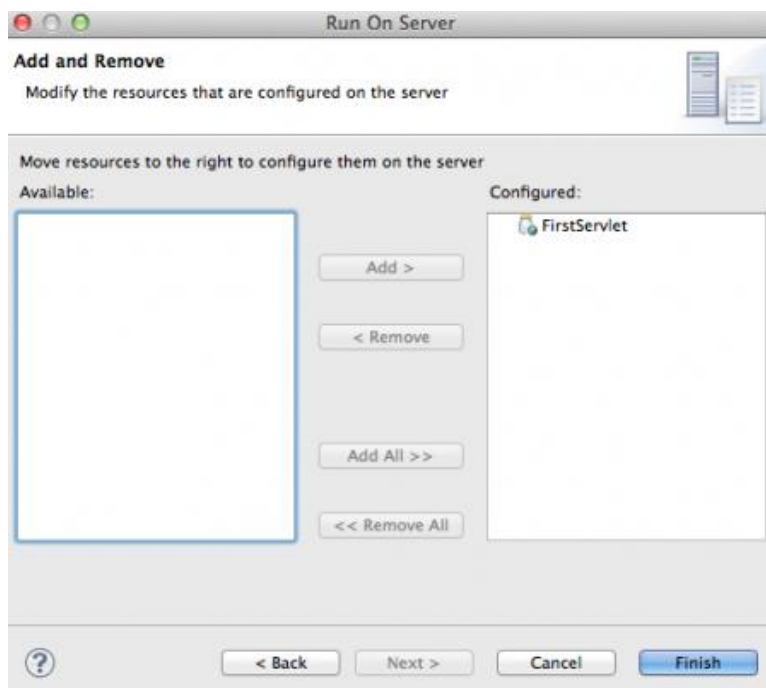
Run On Server

Add and Remove

Modify the resources that are configured on the server

Move resources to the right to configure them on the server

Available:

Configured:

FirstServlet

Add >

< Remove

Add All >>

<< Remove All

?

< Back

Next >

Cancel

Finish